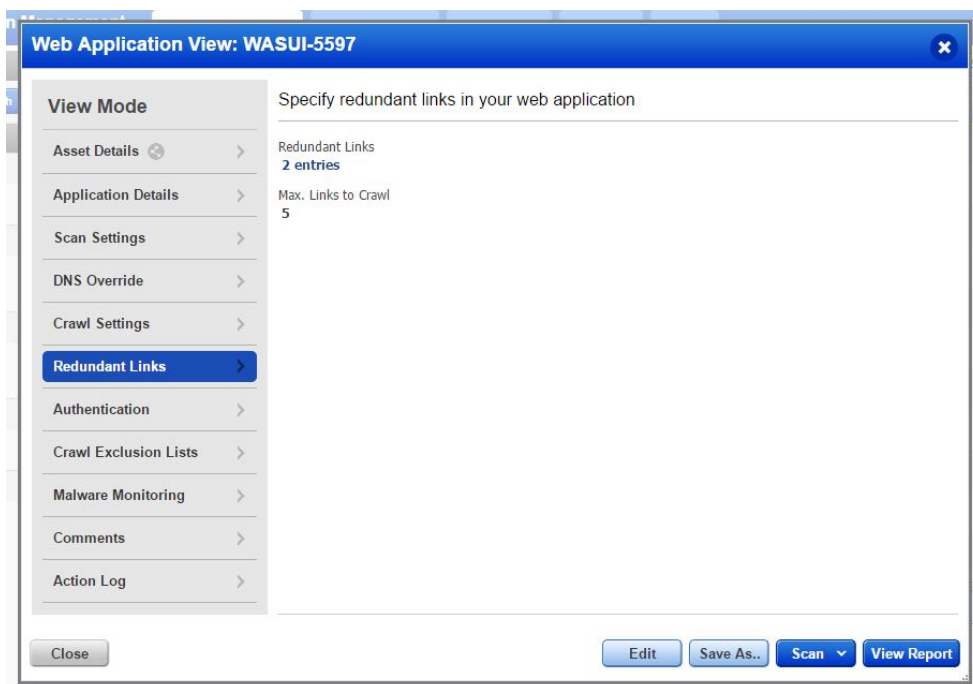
Web Application View: WASUI-5597

View Mode

Asset Details

Application Details

Scan Settings

DNS Override

Crawl Settings

Redundant Links

Authentication

Crawl Exclusion Lists

Malware Monitoring

Comments

Action Log

Specify redundant links in your web application

Redundant Links
2 entries

Max. Links to Crawl
5

Close

Edit

Save As..

Scan

View Report